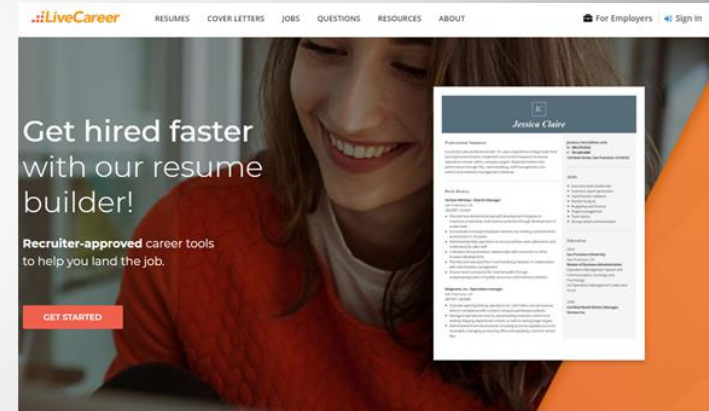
LiveCareer

RESUMES COVER LETTERS JOBS QUESTIONS RESOURCES ABOUT

For Employers Sign In

Get hired faster with our resume builder!

Recruiter-approved career tools to help you land the job.

GET STARTED

JC

Jessica Claire

Professional Summary

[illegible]

Work History

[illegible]

Skills

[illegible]

Education

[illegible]